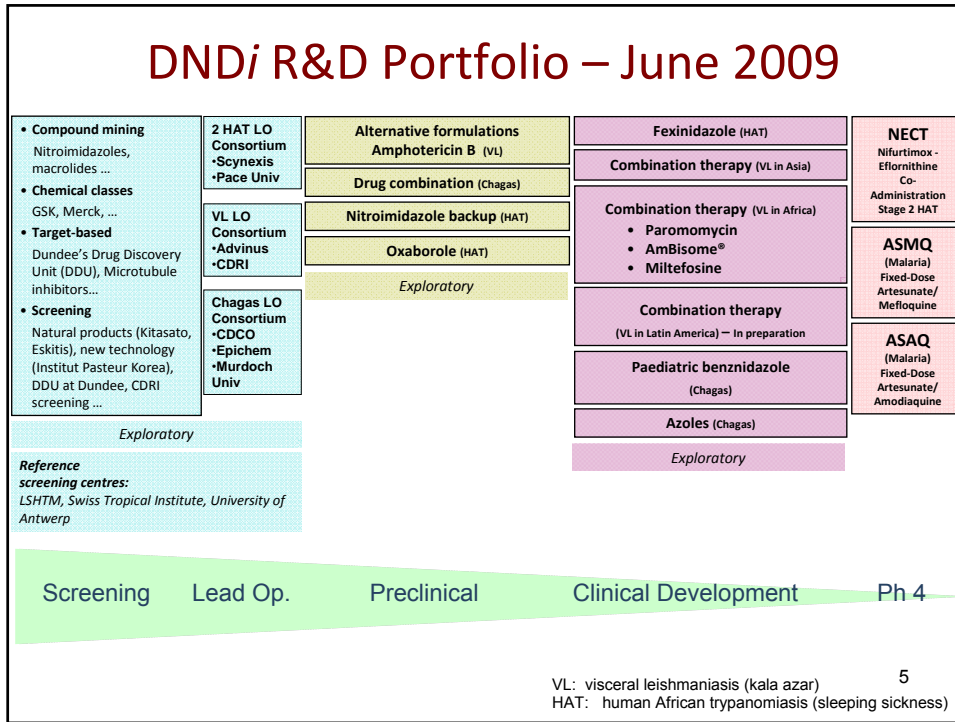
DND*i* R&D Portfolio – June 2009

• **Compound mining**
Nitroimidazoles, macrolides …
• **Chemical classes**
GSK, Merck, …
• **Target-based**
Dundee's Drug Discovery Unit (DDU), Microtubule inhibitors…
• **Screening**
Natural products (Kitasato, Eskitis), new technology (Institut Pasteur Korea), DDU at Dundee, CDRI screening …

*Exploratory*

***Reference screening centres:***
*LSHTM, Swiss Tropical Institute, University of Antwerp*

**2 HAT LO Consortium**
**•Scynexis**
**•Pace Univ**

**VL LO Consortium**
**•Advinus**
**•CDRI**

**Chagas LO Consortium**
**•CDCO**
**•Epichem**
**•Murdoch Univ**

**Alternative formulations Amphotericin B (VL)**

**Drug combination (Chagas)**

**Nitroimidazole backup (HAT)**

**Oxaborole (HAT)**

*Exploratory*

**Fexinidazole (HAT)**

**Combination therapy (VL in Asia)**

**Combination therapy (VL in Africa)**
• **Paromomycin**
• **AmBisome®**
• **Miltefosine**

**Combination therapy**
**(VL in Latin America) – In preparation**

**Paediatric benznidazole**
**(Chagas)**

**Azoles (Chagas)**

*Exploratory*

**NECT**
**Nifurtimox - Eflornithine Co-Administration Stage 2 HAT**

**ASMQ**
**(Malaria) Fixed-Dose Artesunate/ Mefloquine**

**ASAQ**
**(Malaria) Fixed-Dose Artesunate/ Amodiaquine**

Screening Lead Op. Preclinical Clinical Development Ph 4

5

VL: visceral leishmaniasis (kala azar)
HAT: human African trypanomiasis (sleeping sickness)